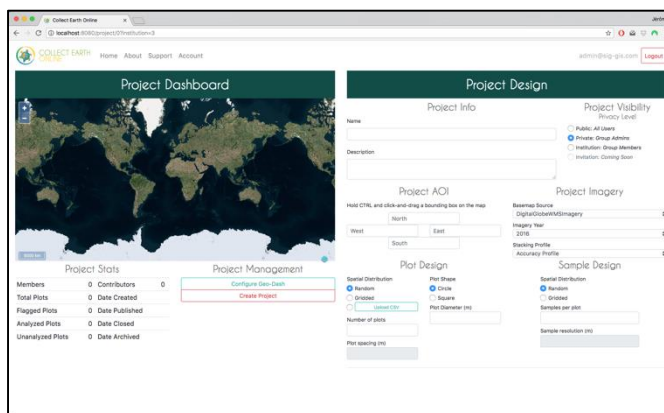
Collect Earth Online

localhost:8080/project/0?institution=3

COLLECT EARTH ONLINE

Home About Support Account

admin@sig-gis.com Logout

Project Dashboard

Project Stats

| Members | 0 | Contributors | 0 |
|---|---|---|---|
| Total Plots | 0 | Date Created | |
| Flagged Plots | 0 | Date Published | |
| Analyzed Plots | 0 | Date Closed | |
| Unanalyzed Plots | 0 | Date Archived | |

Project Management

Configure Geo-Dash

Create Project

Project Design

Project Info

Name

Description

Project Visibility

Privacy Level

Public: All Users

Private: Group Admins

Institution: Group Members

Invitation: Coming Soon

Project AOI

Hold CTRL and click-and-drag a bounding box on the map

North

West

East

South

Project Imagery

Basemap Source

DigitalGlobeWMSImagery

Imagery Year

2016

Stacking Profile

Accuracy Profile

Plot Design

Spatial Distribution

Random

Gridded

Upload CSV

Number of plots

Plot spacing (m)

Plot Shape

Circle

Square

Plot Diameter (m)

Sample Design

Spatial Distribution

Random

Gridded

Samples per plot

Sample resolution (m)